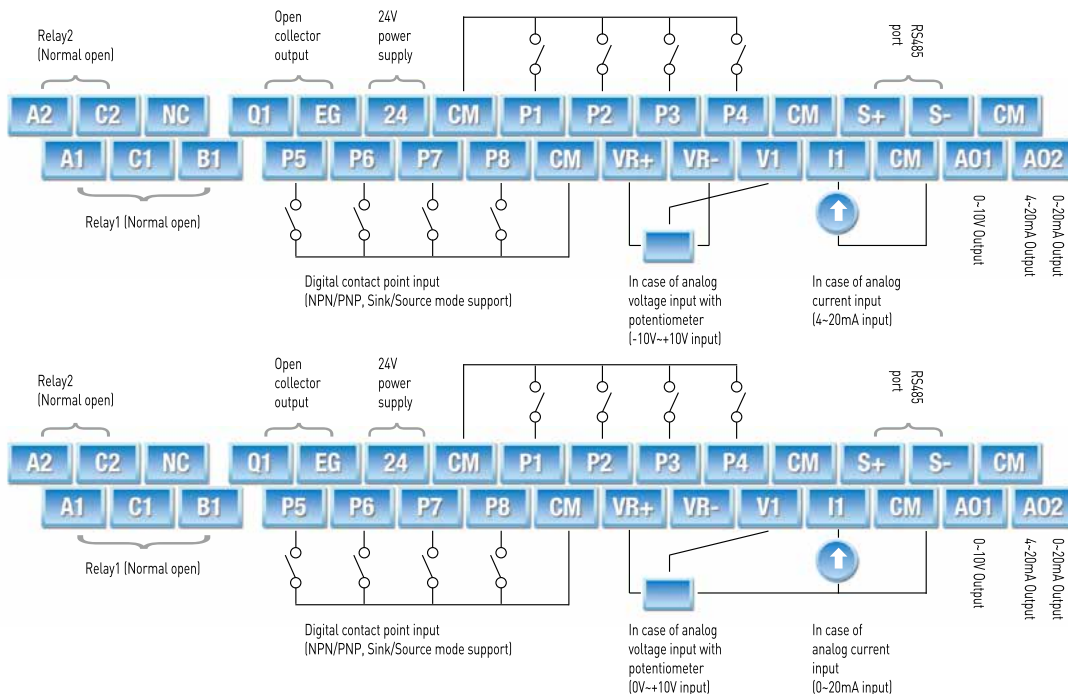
Relay2 (Normal open)

Open collector output

24V power supply

RS485 port

A2 C2 NC Q1 EG 24 CM P1 P2 P3 P4 CM S+ S- CM

A1 C1 B1 P5 P6 P7 P8 CM VR+ VR- V1 I1 CM AO1 AO2

Relay1 (Normal open)

0~10V Output

4~20mA Output

0~20mA Output

Digital contact point input (NPN/PNP, Sink/Source mode support)

In case of analog voltage input with potentiometer (-10V~+10V input)

In case of analog current input (4~20mA input)

Relay2 (Normal open)

Open collector output

24V power supply

RS485 port

A2 C2 NC Q1 EG 24 CM P1 P2 P3 P4 CM S+ S- CM

A1 C1 B1 P5 P6 P7 P8 CM VR+ VR- V1 I1 CM AO1 AO2

Relay1 (Normal open)

0~10V Output

4~20mA Output

0~20mA Output

Digital contact point input (NPN/PNP, Sink/Source mode support)

In case of analog voltage input with potentiometer (0V~+10V input)

In case of analog current input (0~20mA input)